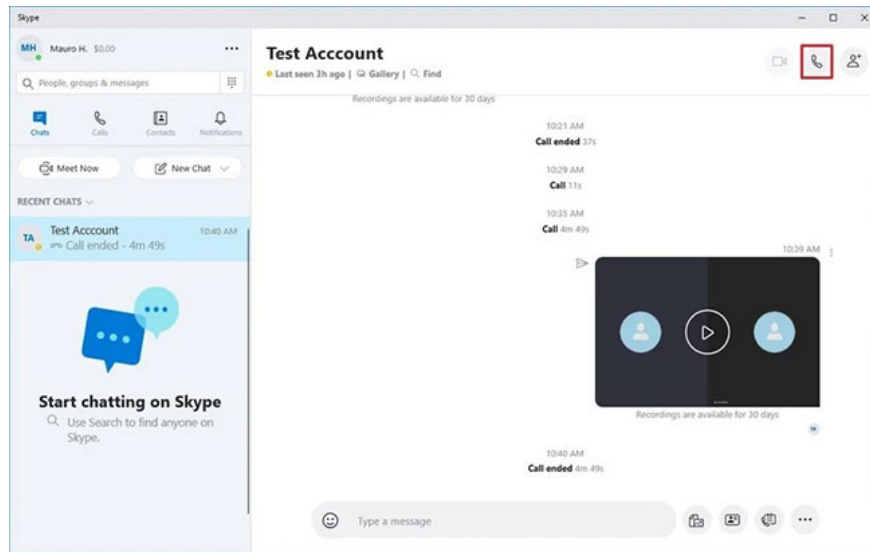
Skype

MH Mauro H. $0.00 ···

People, groups & messages

Chats Calls Contacts Notifications

Meet Now New Chat

RECENT CHATS

TA Test Acccount 10:40 AM
Call ended - 4m 49s

Start chatting on Skype

Use Search to find anyone on Skype.

Test Acccount

Last seen 3h ago | Gallery | Find

Recordings are available for 30 days

10:21 AM
Call ended 37s

10:29 AM
Call 11s

10:35 AM
Call 4m 49s

10:39 AM

Recordings are available for 30 days

10:40 AM
Call ended 4m 49s

Type a message